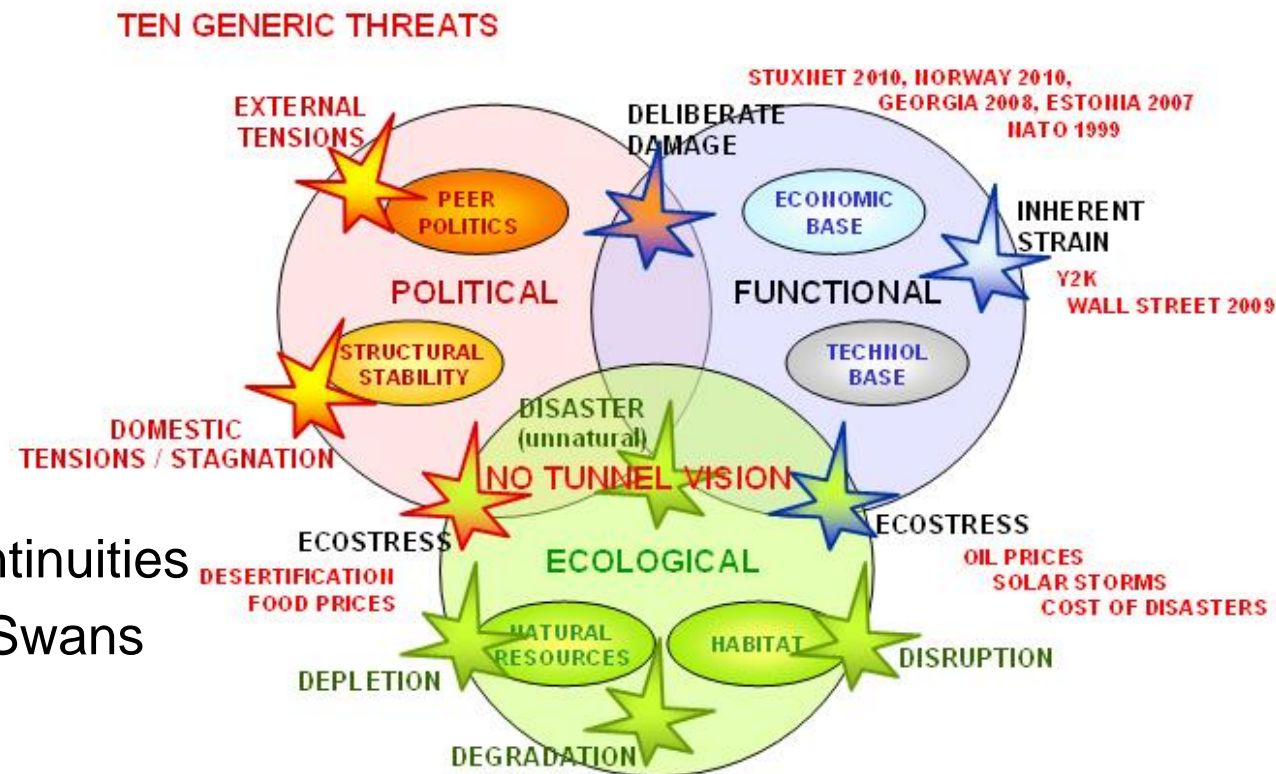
TEN GENERIC THREATS

EXTERNAL TENSIONS

DELIBERATE DAMAGE

STUXNET 2010, NORWAY 2010, GEORGIA 2008, ESTONIA 2007 NATO 1999

PEER POLITICS

ECONOMIC BASE

INHERENT STRAIN

Y2K WALL STREET 2009

POLITICAL

FUNCTIONAL

STRUCTURAL STABILITY

TECHNOL BASE

DOMESTIC TENSIONS / STAGNATION

DISASTER (unnatural)

NO TUNNEL VISION

ntinuities

ECOSTRESS

DESERTIFICATION FOOD PRICES

ECOLOGICAL

ECOSTRESS

OIL PRICES SOLAR STORMS COST OF DISASTERS

Swans

NATURAL RESOURCES

HABITAT

DEPLETION

DISRUPTION

DEGRADATION